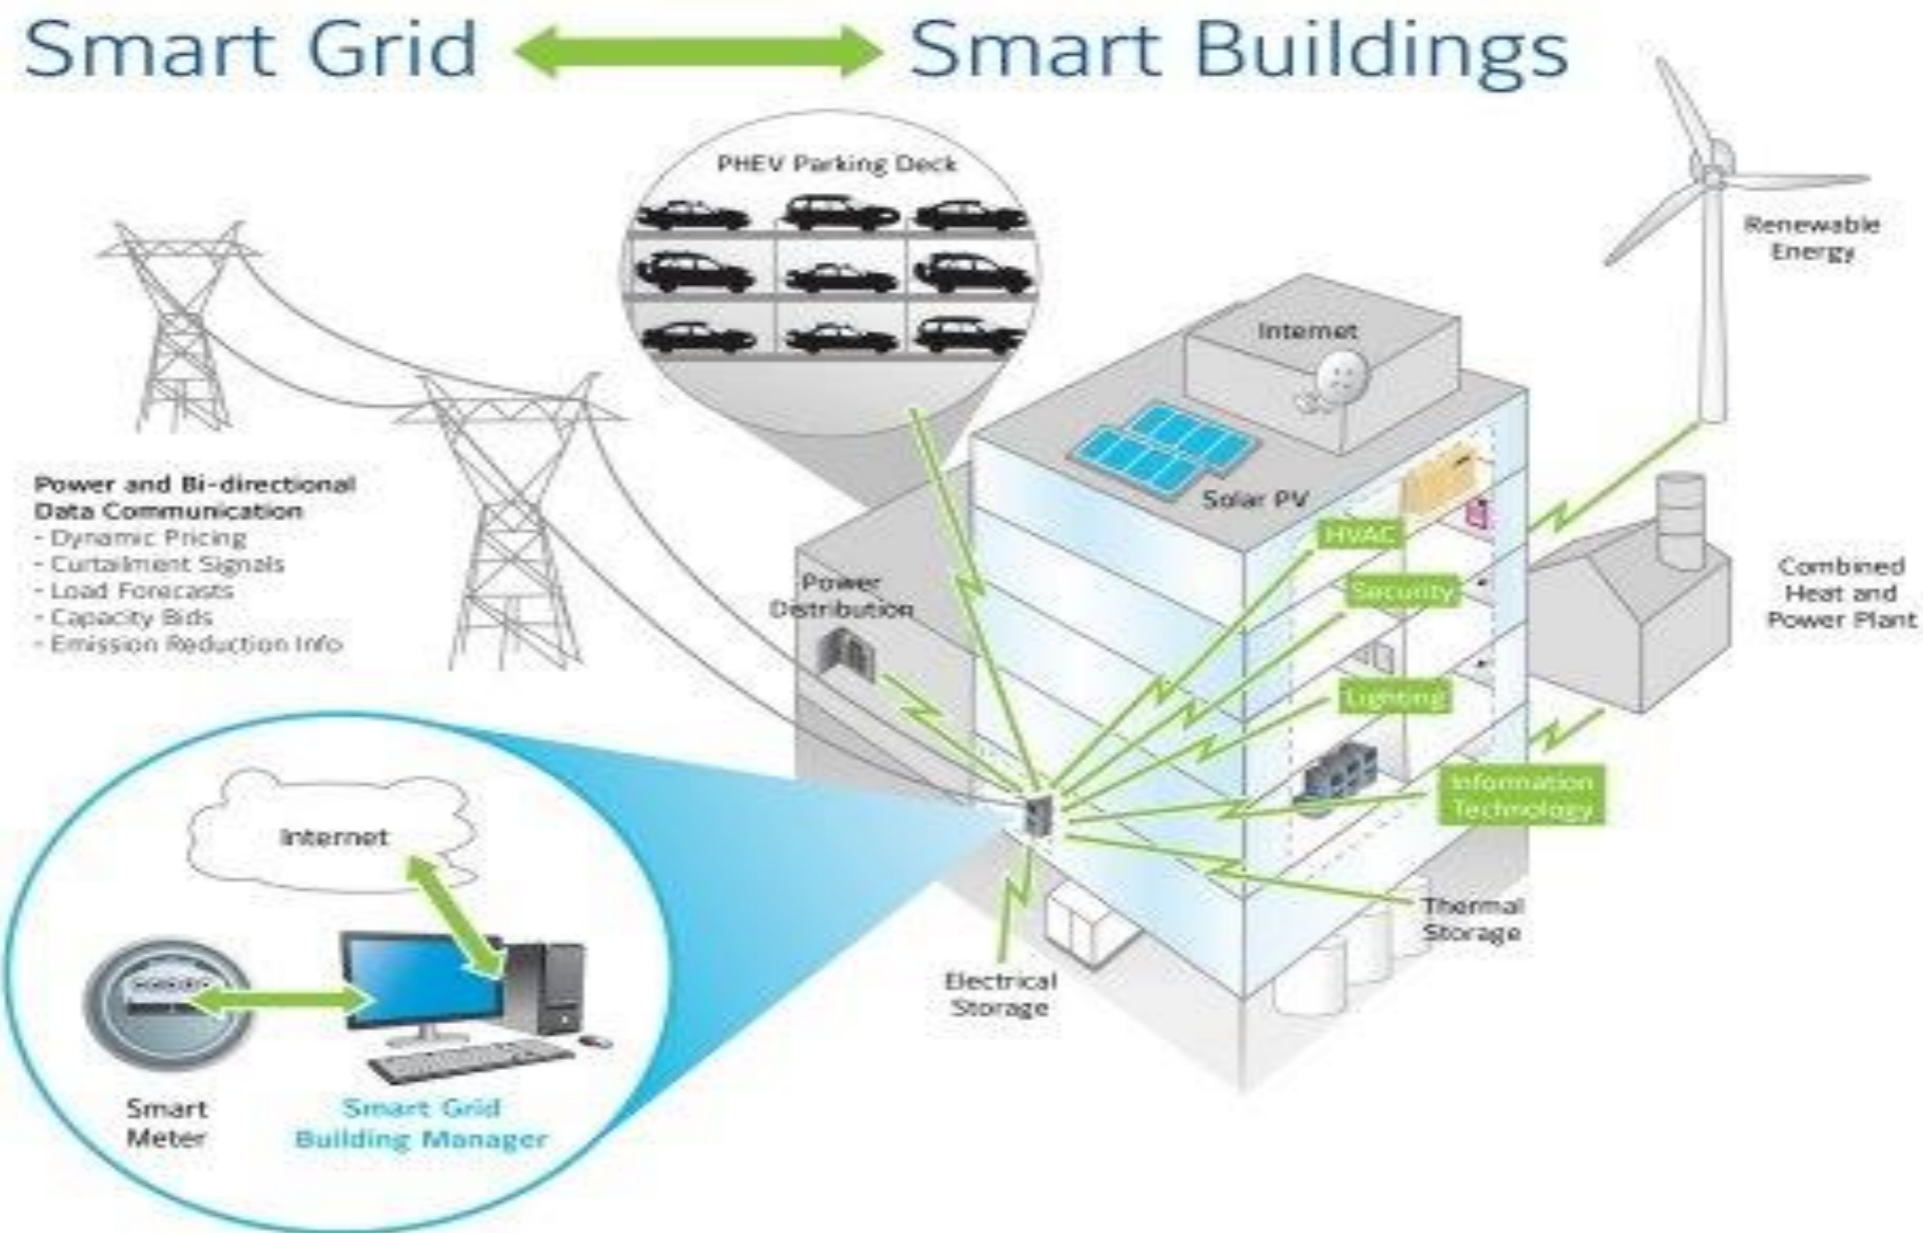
Smart Grid Smart Buildings

PHEV Parking Deck

Renewable Energy

Internet

Power and Bi-directional Data Communication
- Dynamic Pricing
- Curtailment Signals
- Load Forecasts
- Capacity Bids
- Emission Reduction Info

Solar PV

HVAC

Security

Power Distribution

Combined Heat and Power Plant

Lighting

Information Technology

Internet

Thermal Storage

Electrical Storage

Smart Meter

Smart Grid Building Manager